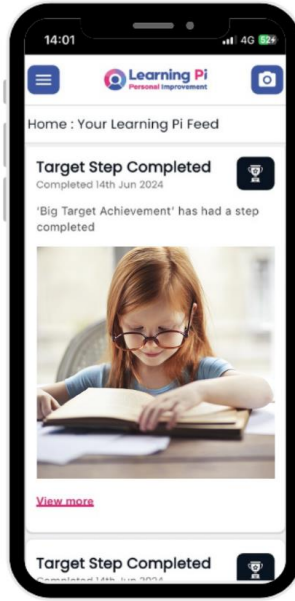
14:01
4G 52+
Learning Pi
Personal Improvement
Home : Your Learning Pi Feed
Target Step Completed
Completed 14th Jun 2024
'Big Target Achievement' has had a step completed
View more
Target Step Completed
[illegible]